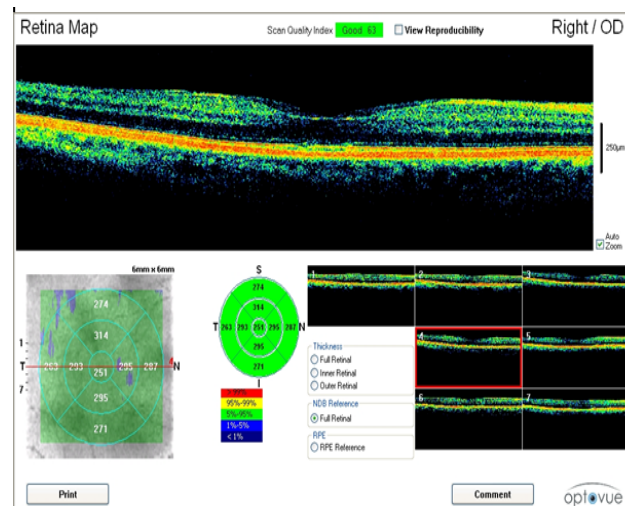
Retina Map

Scan Quality Index Good: 63

View Reproducibility

Right / OD

250µm

Auto Zoom

6mm x 6mm

274
314
263 293 251 295 287
295
271

1
T
7
N

S
274
314
T 263 293 251 295 287 N
295
271
I

> 99%
95%-99%
5%-95%
1%-5%
< 1%

1 2 3 4 5 6 7

Thickness
Full Retinal
Inner Retinal
Outer Retinal

NDB Reference
Full Retinal

RPE
RPE Reference

Print

Comment

optovue